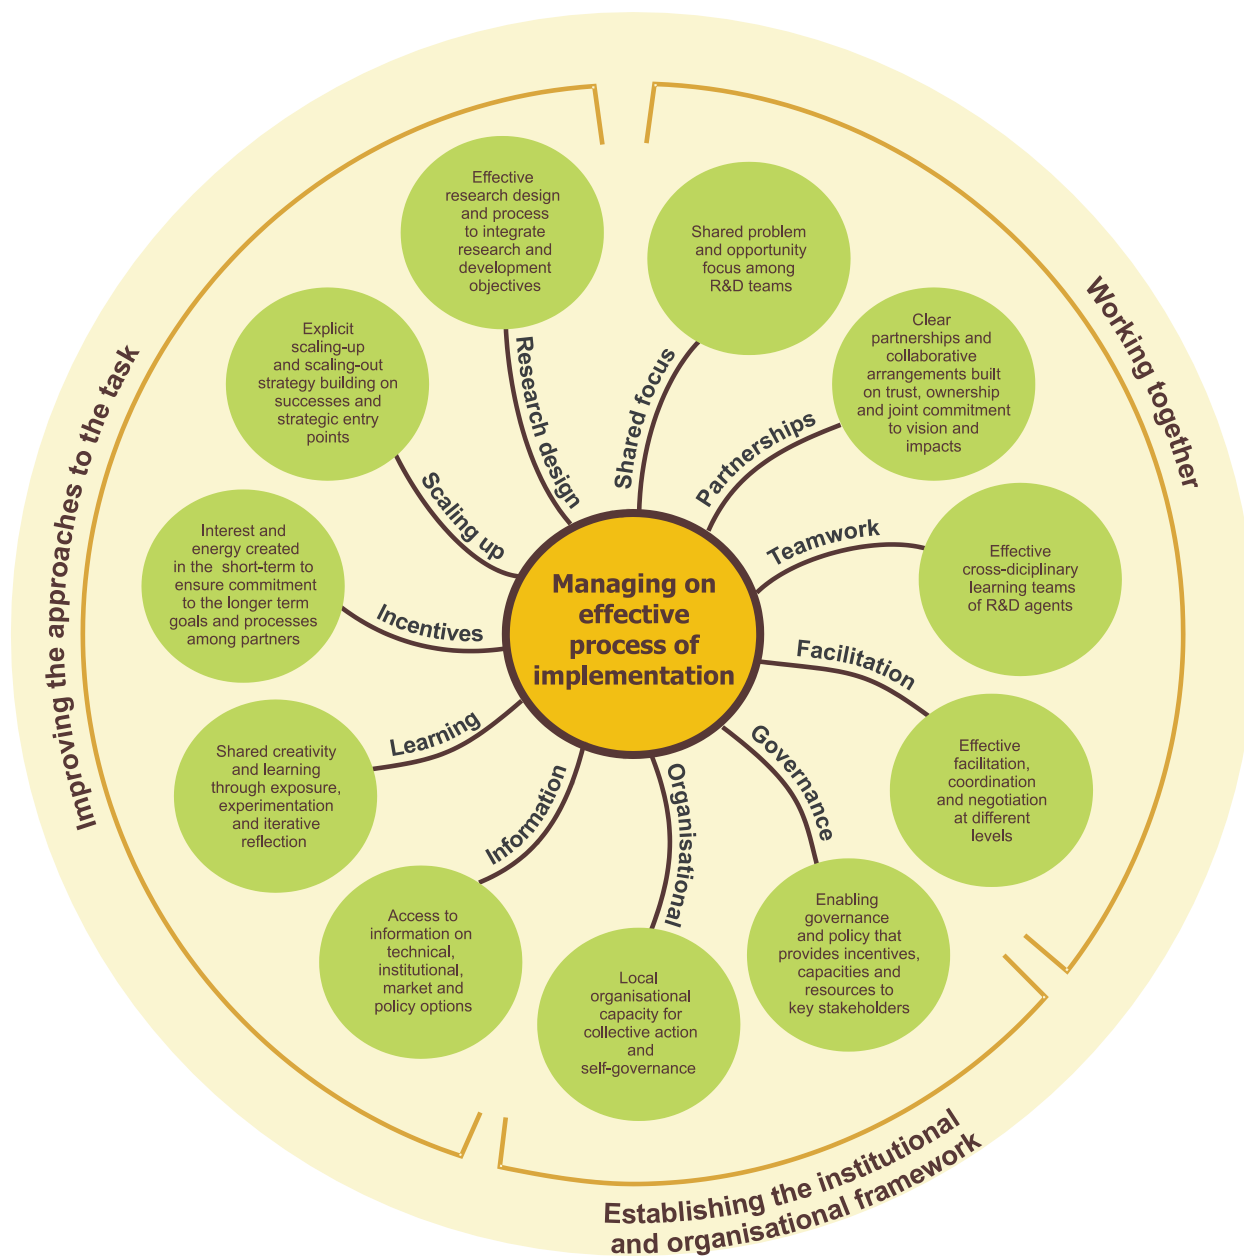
Improving the approaches to the task

Working together

Establishing the institutional and organisational framework

Managing on effective process of implementation

Research design

Effective research design and process to integrate research and development objectives

Shared focus

Shared problem and opportunity focus among R&D teams

Partnerships

Clear partnerships and collaborative arrangements built on trust, ownership and joint commitment to vision and impacts

Teamwork

Effective cross-diciplinary learning teams of R&D agents

Facilitation

Effective facilitation, coordination and negotiation at different levels

Governance

Enabling governance and policy that provides incentives, capacities and resources to key stakeholders

Organisational

Local organisational capacity for collective action and self-governance

Information

Access to information on technical, institutional, market and policy options

Learning

Shared creativity and learning through exposure, experimentation and iterative reflection

Incentives

Interest and energy created in the short-term to ensure commitment to the longer term goals and processes among partners

Scaling up

Explicit scaling-up and scaling-out strategy building on successes and strategic entry points